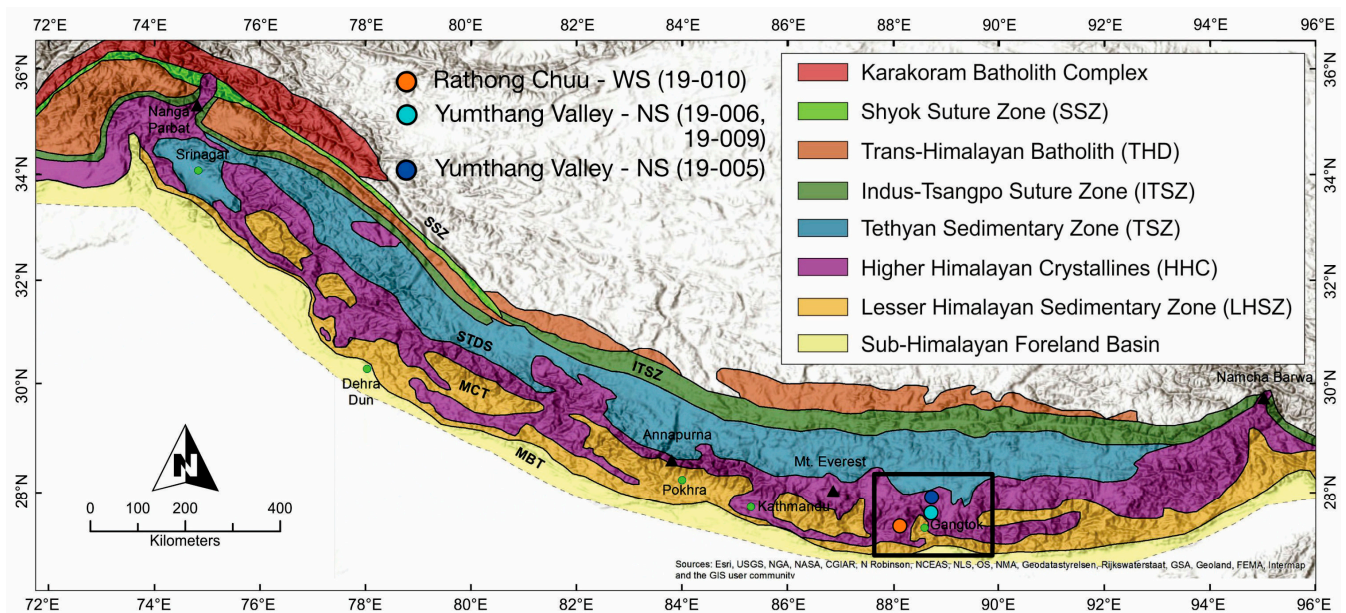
72°E 74°E 76°E 78°E 80°E 82°E 84°E 86°E 88°E 90°E 92°E 94°E 96°E

36°N 34°N 32°N 30°N 28°N

Rathong Chuu - WS (19-010)
Yumthang Valley - NS (19-006, 19-009)
Yumthang Valley - NS (19-005)

Karakoram Batholith Complex
Shyok Suture Zone (SSZ)
Trans-Himalayan Batholith (THD)
Indus-Tsangpo Suture Zone (ITSZ)
Tethyan Sedimentary Zone (TSZ)
Higher Himalayan Crystallines (HHC)
Lesser Himalayan Sedimentary Zone (LHSZ)
Sub-Himalayan Foreland Basin

Nanga Parbat
Srinagar
SSZ
STDS
ITSZ
MCT
MBT
Dehra Dun
Annapurna
Pokhra
Kathmandu
Mt. Everest
Gangtok
Namcha Barwa

N

0 100 200 400
Kilometers

Sources: Esri, USGS, NGA, NASA, CGIAR, N Robinson, NCEAS, NLS, OS, NMA, Geodatastyrelsen, Rijkswaterstaat, GSA, Geoland, FEMA, Intermap and the GIS user community